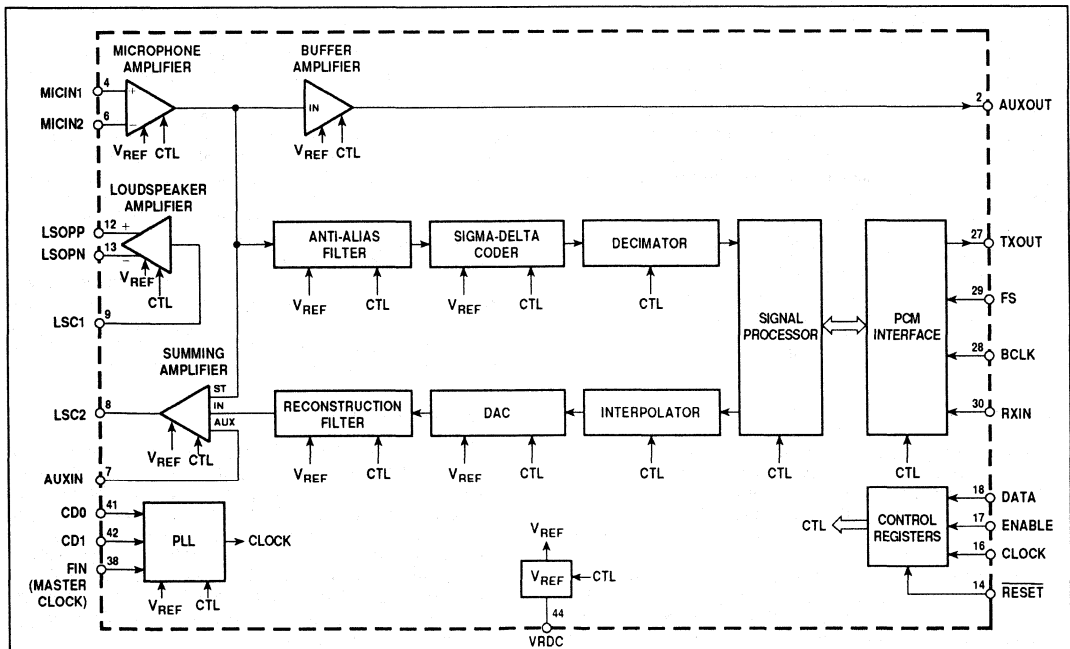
MICROPHONE AMPLIFIER

BUFFER AMPLIFIER

MICIN1 4 +
MICIN2 6 −
$V_{REF}$ CTL

IN
$V_{REF}$ CTL

2 AUXOUT

LOUDSPEAKER AMPLIFIER

LSOPP 12 +
LSOPN 13 −
$V_{REF}$
CTL

LSC1 9

ANTI-ALIAS FILTER
$V_{REF}$ CTL

SIGMA-DELTA CODER
$V_{REF}$ CTL

DECIMATOR
CTL

SIGNAL PROCESSOR
CTL

PCM INTERFACE
CTL

27 TXOUT
29 FS
28 BCLK
30 RXIN

SUMMING AMPLIFIER
ST
IN
AUX

LSC2 8
$V_{REF}$ CTL

RECONSTRUCTION FILTER
$V_{REF}$ CTL

DAC
$V_{REF}$ CTL

INTERPOLATOR
CTL

AUXIN 7

CD0 41
CD1 42
FIN (MASTER CLOCK) 38

PLL
CLOCK
$V_{REF}$ CTL

$V_{REF}$
$V_{REF}$
CTL
44
VRDC

CTL
CONTROL REGISTERS

18 DATA
17 ENABLE
16 CLOCK
14 $\overline{RESET}$